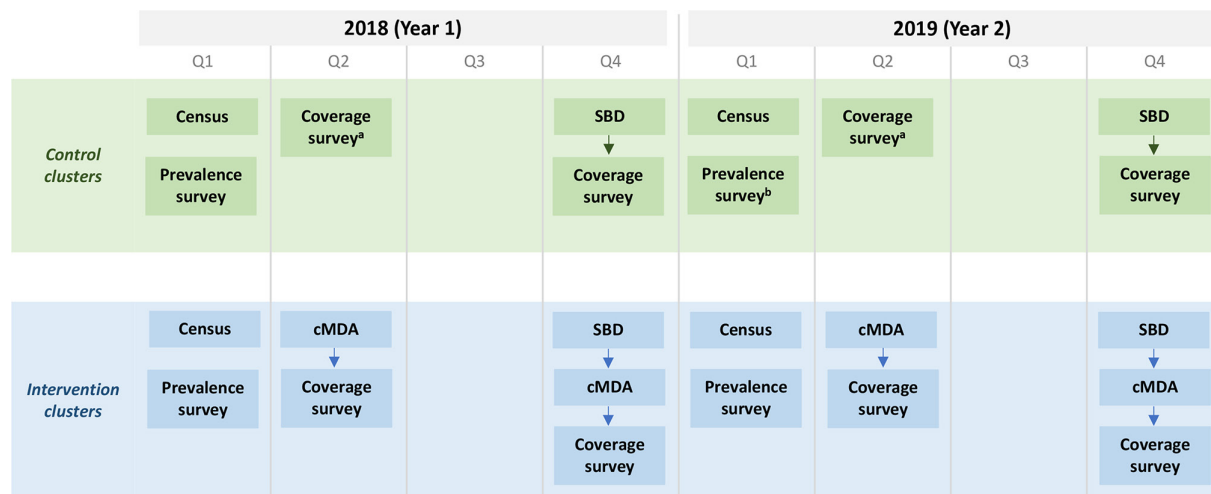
2018 (Year 1)

2019 (Year 2)

Q1 Q2 Q3 Q4 Q1 Q2 Q3 Q4

Control clusters

Census

Prevalence survey

Coverage survey$^a$

SBD

Coverage survey

Census

Prevalence survey$^b$

Coverage survey$^a$

SBD

Coverage survey

Intervention clusters

Census

Prevalence survey

cMDA

Coverage survey

SBD

cMDA

Coverage survey

Census

Prevalence survey

cMDA

Coverage survey

SBD

cMDA

Coverage survey